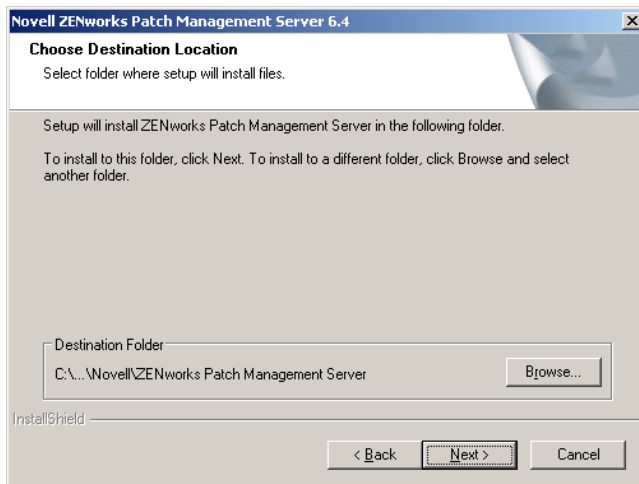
Novell ZENworks Patch Management Server 6.4

Choose Destination Location

Select folder where setup will install files.

Setup will install ZENworks Patch Management Server in the following folder.

To install to this folder, click Next. To install to a different folder, click Browse and select another folder.

Destination Folder

C:\...\Novell\ZENworks Patch Management Server

Browse...

InstallShield

< Back

Next >

Cancel